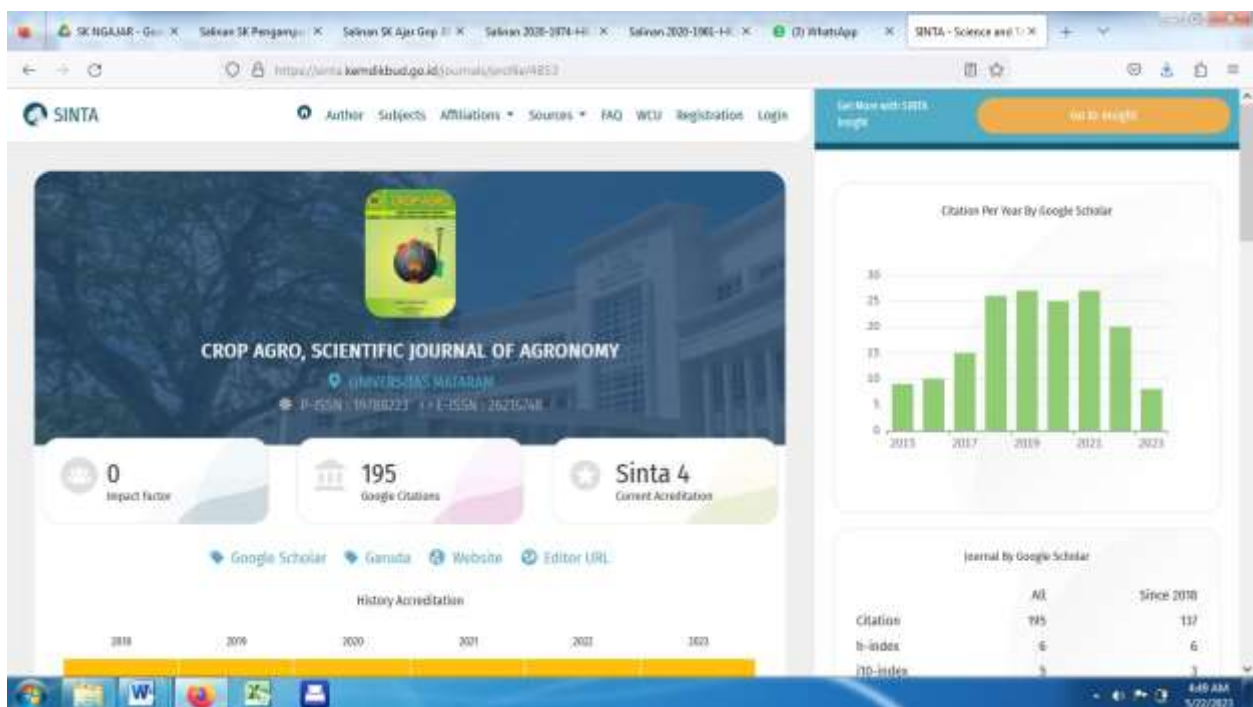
SK NGAJAR - Go: × Salinan SK Pengany × Salinan SK Ajar Gep × Salinan 2020-1974-H × Salinan 2020-1981-H × (3) WhatsApp × SINTA - Science and × +

https://sinta.kemdikbud.go.id/journals/profile/4853

SINTA

Author Subjects Affiliations Sources FAQ WCU Registration Login

Get More with SINTA Insight

Go to Insight

CROP AGRO

CROP AGRO, SCIENTIFIC JOURNAL OF AGRONOMY

UNIVERSITAS MATARAM

P-ISSN : 19788223 E-ISSN : 26215748

0
Impact Factor

195
Google Citations

Sinta 4
Current Acreditation

Google Scholar Garuda Website Editor URL

History Accreditation

2018 2019 2020 2021 2022 2023

Citation Per Year By Google Scholar

30
25
20
15
10
5
0

2015 2017 2019 2021 2023

Journal By Google Scholar

| | All | Since 2018 |
|---|---|---|
| Citation | 195 | 137 |
| h-index | 6 | 6 |
| i10-index | 5 | 3 |

4:49 AM
5/22/2023